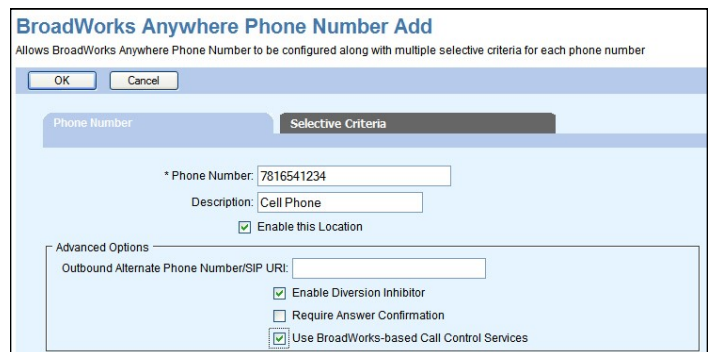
BroadWorks Anywhere Phone Number Add

Allows BroadWorks Anywhere Phone Number to be configured along with multiple selective criteria for each phone number

OK Cancel

Phone Number

Selective Criteria

* Phone Number: 7816541234

Description: Cell Phone

Enable this Location

Advanced Options

Outbound Alternate Phone Number/SIP URI:

Enable Diversion Inhibitor

Require Answer Confirmation

Use BroadWorks-based Call Control Services